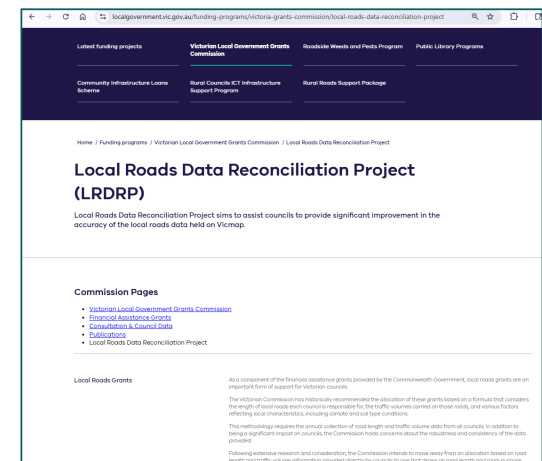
localgovernment.vic.gov.au/funding-programs/victoria-grants-commission/local-roads-data-reconciliation-project

Latest funding projects

Victorian Local Government Grants Commission

Roadside Weeds and Pests Program

Public Library Programs

Community Infrastructure Loans Scheme

Rural Councils ICT Infrastructure Support Program

Rural Roads Support Package

Home / Funding programs / Victorian Local Government Grants Commission / Local Roads Data Reconciliation Project

Local Roads Data Reconciliation Project (LRDRP)

Local Roads Data Reconciliation Project sims to assist councils to provide significant improvement in the accuracy of the local roads data held on Vicmap.

Commission Pages

- Victorian Local Government Grants Commission
- Financial Assistance Grants
- Consultation & Council Data
- Publications
- Local Roads Data Reconciliation Project

Local Roads Grants

As a component of the financial assistance grants provided by the Commonwealth Government, local roads grants are an important form of support for Victorian councils.

The Victorian Commission has historically recommended the allocation of these grants based on a formula that considers the length of local roads each council is responsible for, the traffic volumes carried on those roads, and various factors reflecting local characteristics, including climate and soil type conditions.

This methodology requires the annual collection of road length and traffic volume data from all councils. In addition to being a significant impost on councils, the Commission holds concerns about the robustness and consistency of the data provided.

Following extensive research and consideration, the Commission intends to move away from an allocation based on road length and traffic volume information provided directly by councils to one that draws on road length and road purpose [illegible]